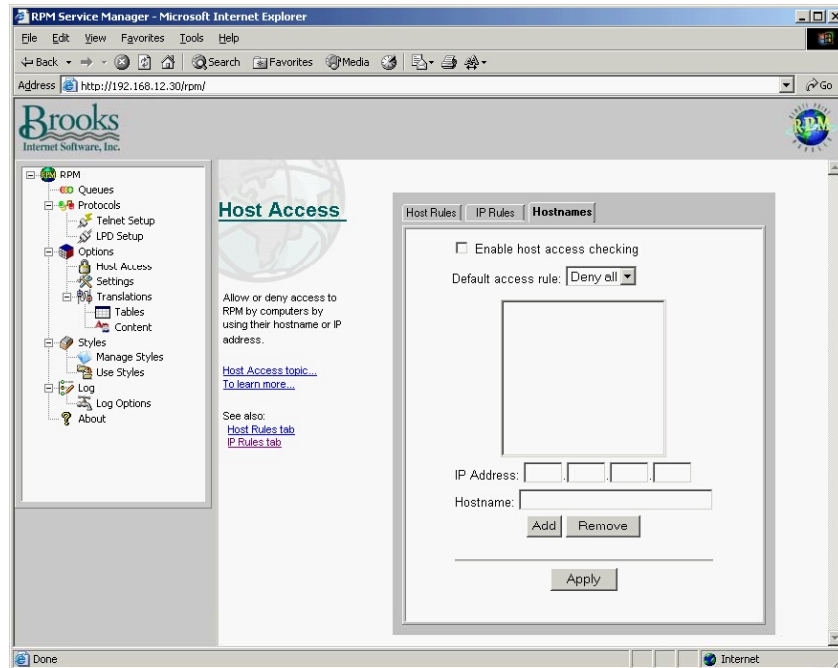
RPM Service Manager - Microsoft Internet Explorer

File Edit View Favorites Tools Help

Back Search Favorites Media

Address http://192.168.12.30/rpm/ Go

Brooks
Internet Software, Inc.

RPM

RPM
Queues
Protocols
Telnet Setup
LPD Setup
Options
Host Access
Settings
Translations
Tables
Content
Styles
Manage Styles
Use Styles
Log
Log Options
About

Host Access

Allow or deny access to RPM by computers by using their hostname or IP address.

Host Access topic...
To learn more...

See also:
Host Rules tab
IP Rules tab

Host Rules | IP Rules | Hostnames

Enable host access checking

Default access rule: Deny all

IP Address: . . .

Hostname:

Add Remove

Apply

Done Internet